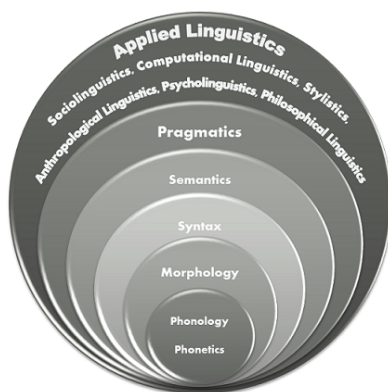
Applied Linguistics
Sociolinguistics, Computational Linguistics, Stylistics,
Anthropological Linguistics, Psycholinguistics, Philosophical Linguistics

Pragmatics

Semantics

Syntax

Morphology

Phonology

Phonetics